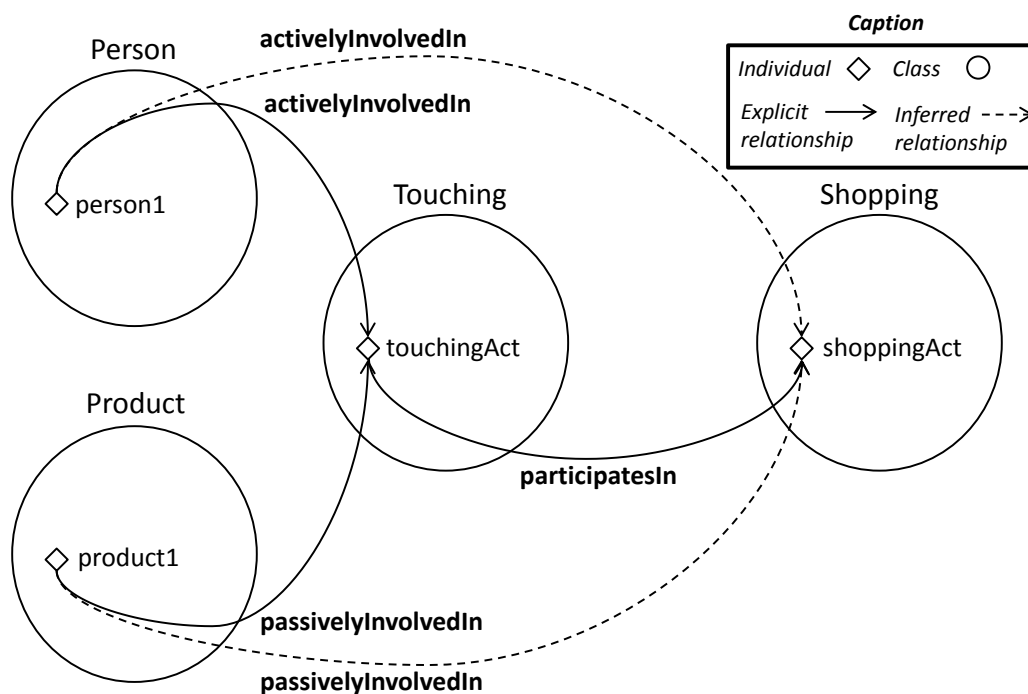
Caption

Individual ◇ Class ○

Explicit relationship → Inferred relationship --->

Person

activelyInvolvedIn

activelyInvolvedIn

person1

Touching

Shopping

touchingAct

shoppingAct

Product

participatesIn

product1

passivelyInvolvedIn

passivelyInvolvedIn